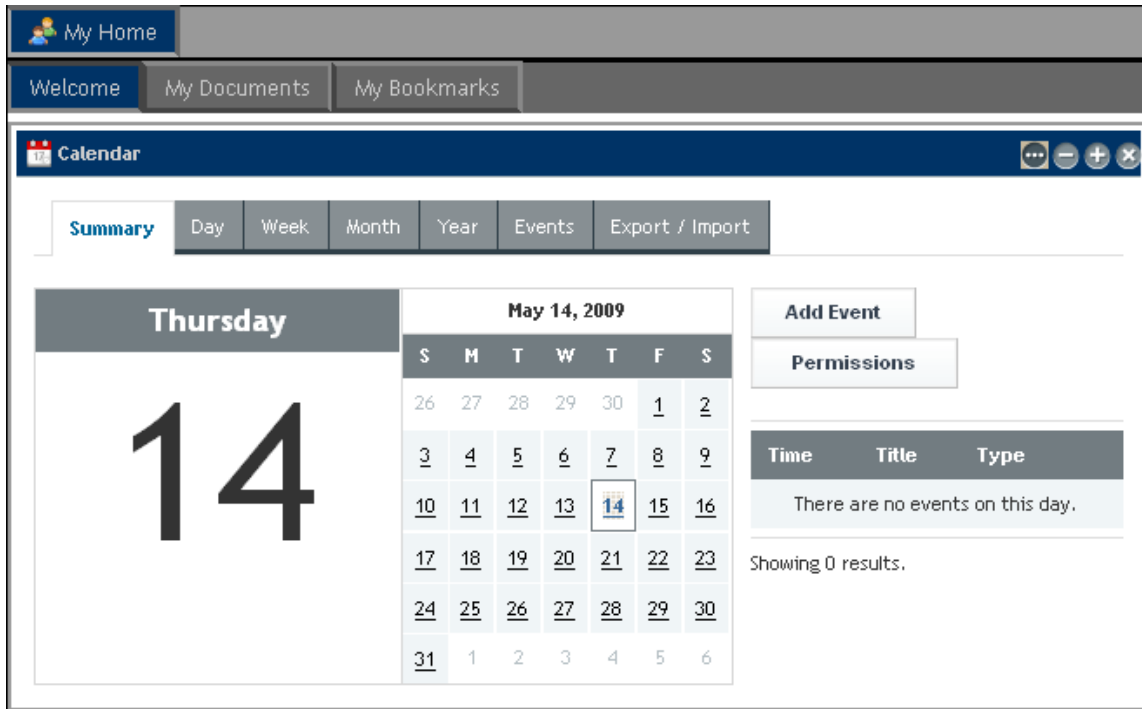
My Home

Welcome | My Documents | My Bookmarks

Calendar

Summary | Day | Week | Month | Year | Events | Export / Import

Thursday

14

May 14, 2009

| S | M | T | W | T | F | S |
|---|---|---|---|---|---|---|
| 26 | 27 | 28 | 29 | 30 | 1 | 2 |
| 3 | 4 | 5 | 6 | 7 | 8 | 9 |
| 10 | 11 | 12 | 13 | 14 | 15 | 16 |
| 17 | 18 | 19 | 20 | 21 | 22 | 23 |
| 24 | 25 | 26 | 27 | 28 | 29 | 30 |
| 31 | 1 | 2 | 3 | 4 | 5 | 6 |

Add Event

Permissions

| Time | Title | Type |
|---|---|---|
| There are no events on this day. | | |

Showing 0 results.